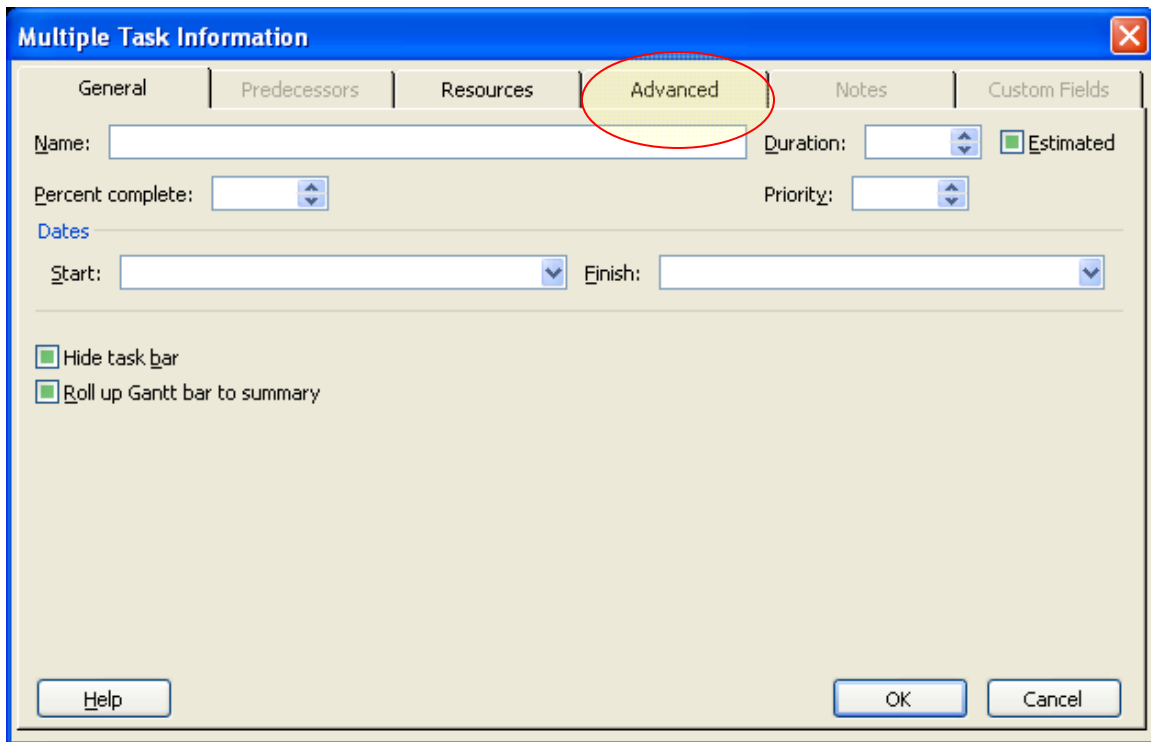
Multiple Task Information

General | Predecessors | Resources | Advanced | Notes | Custom Fields

Name:

Duration:

Estimated

Percent complete:

Priority:

Dates

Start:

Finish:

Hide task bar

Roll up Gantt bar to summary

Help

OK

Cancel